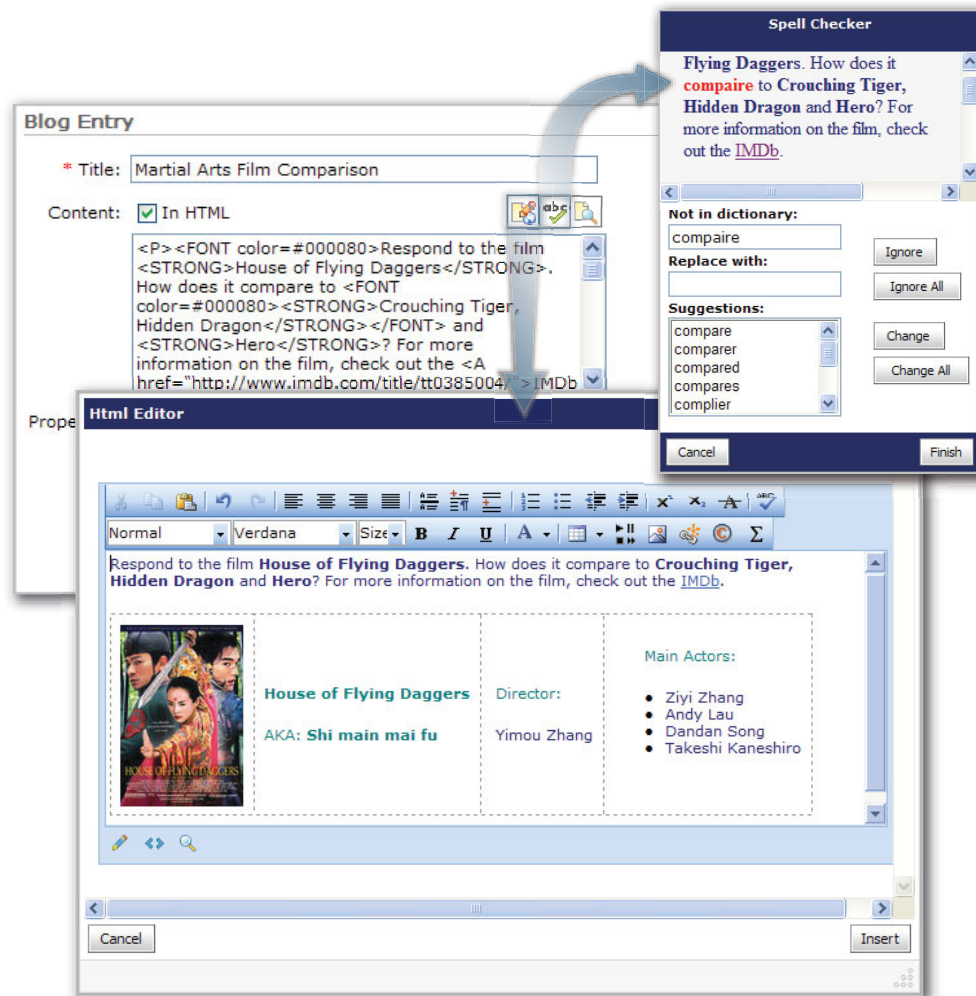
Spell Checker

**Flying Daggers**. How does it **compaire** to **Crouching Tiger, Hidden Dragon** and **Hero**? For more information on the film, check out the IMDb.

Not in dictionary:
compaire
Replace with:

Suggestions:
compare
comparer
compared
compares
complier

Ignore
Ignore All
Change
Change All

Cancel
Finish

Blog Entry

* Title: Martial Arts Film Comparison

Content: In HTML

<P><FONT color=#000080>Respond to the film <STRONG>House of Flying Daggers</STRONG>. How does it compare to <FONT color=#000080><STRONG>Crouching Tiger, Hidden Dragon</STRONG></FONT> and <STRONG>Hero</STRONG>? For more information on the film, check out the <A href="http://www.imdb.com/title/tt0385004/">IMDb

Prope

Html Editor

Normal
Verdana
Size
B
I
U
A
Σ

Respond to the film **House of Flying Daggers**. How does it compare to **Crouching Tiger, Hidden Dragon** and **Hero**? For more information on the film, check out the IMDb.

| HOUSE OF FLYING DAGGERS | **House of Flying Daggers**<br><br>AKA: **Shi main mai fu** | Director:<br><br>Yimou Zhang | Main Actors:<br><br>• Ziyi Zhang<br>• Andy Lau<br>• Dandan Song<br>• Takeshi Kaneshiro |
|---|---|---|---|

Cancel
Insert